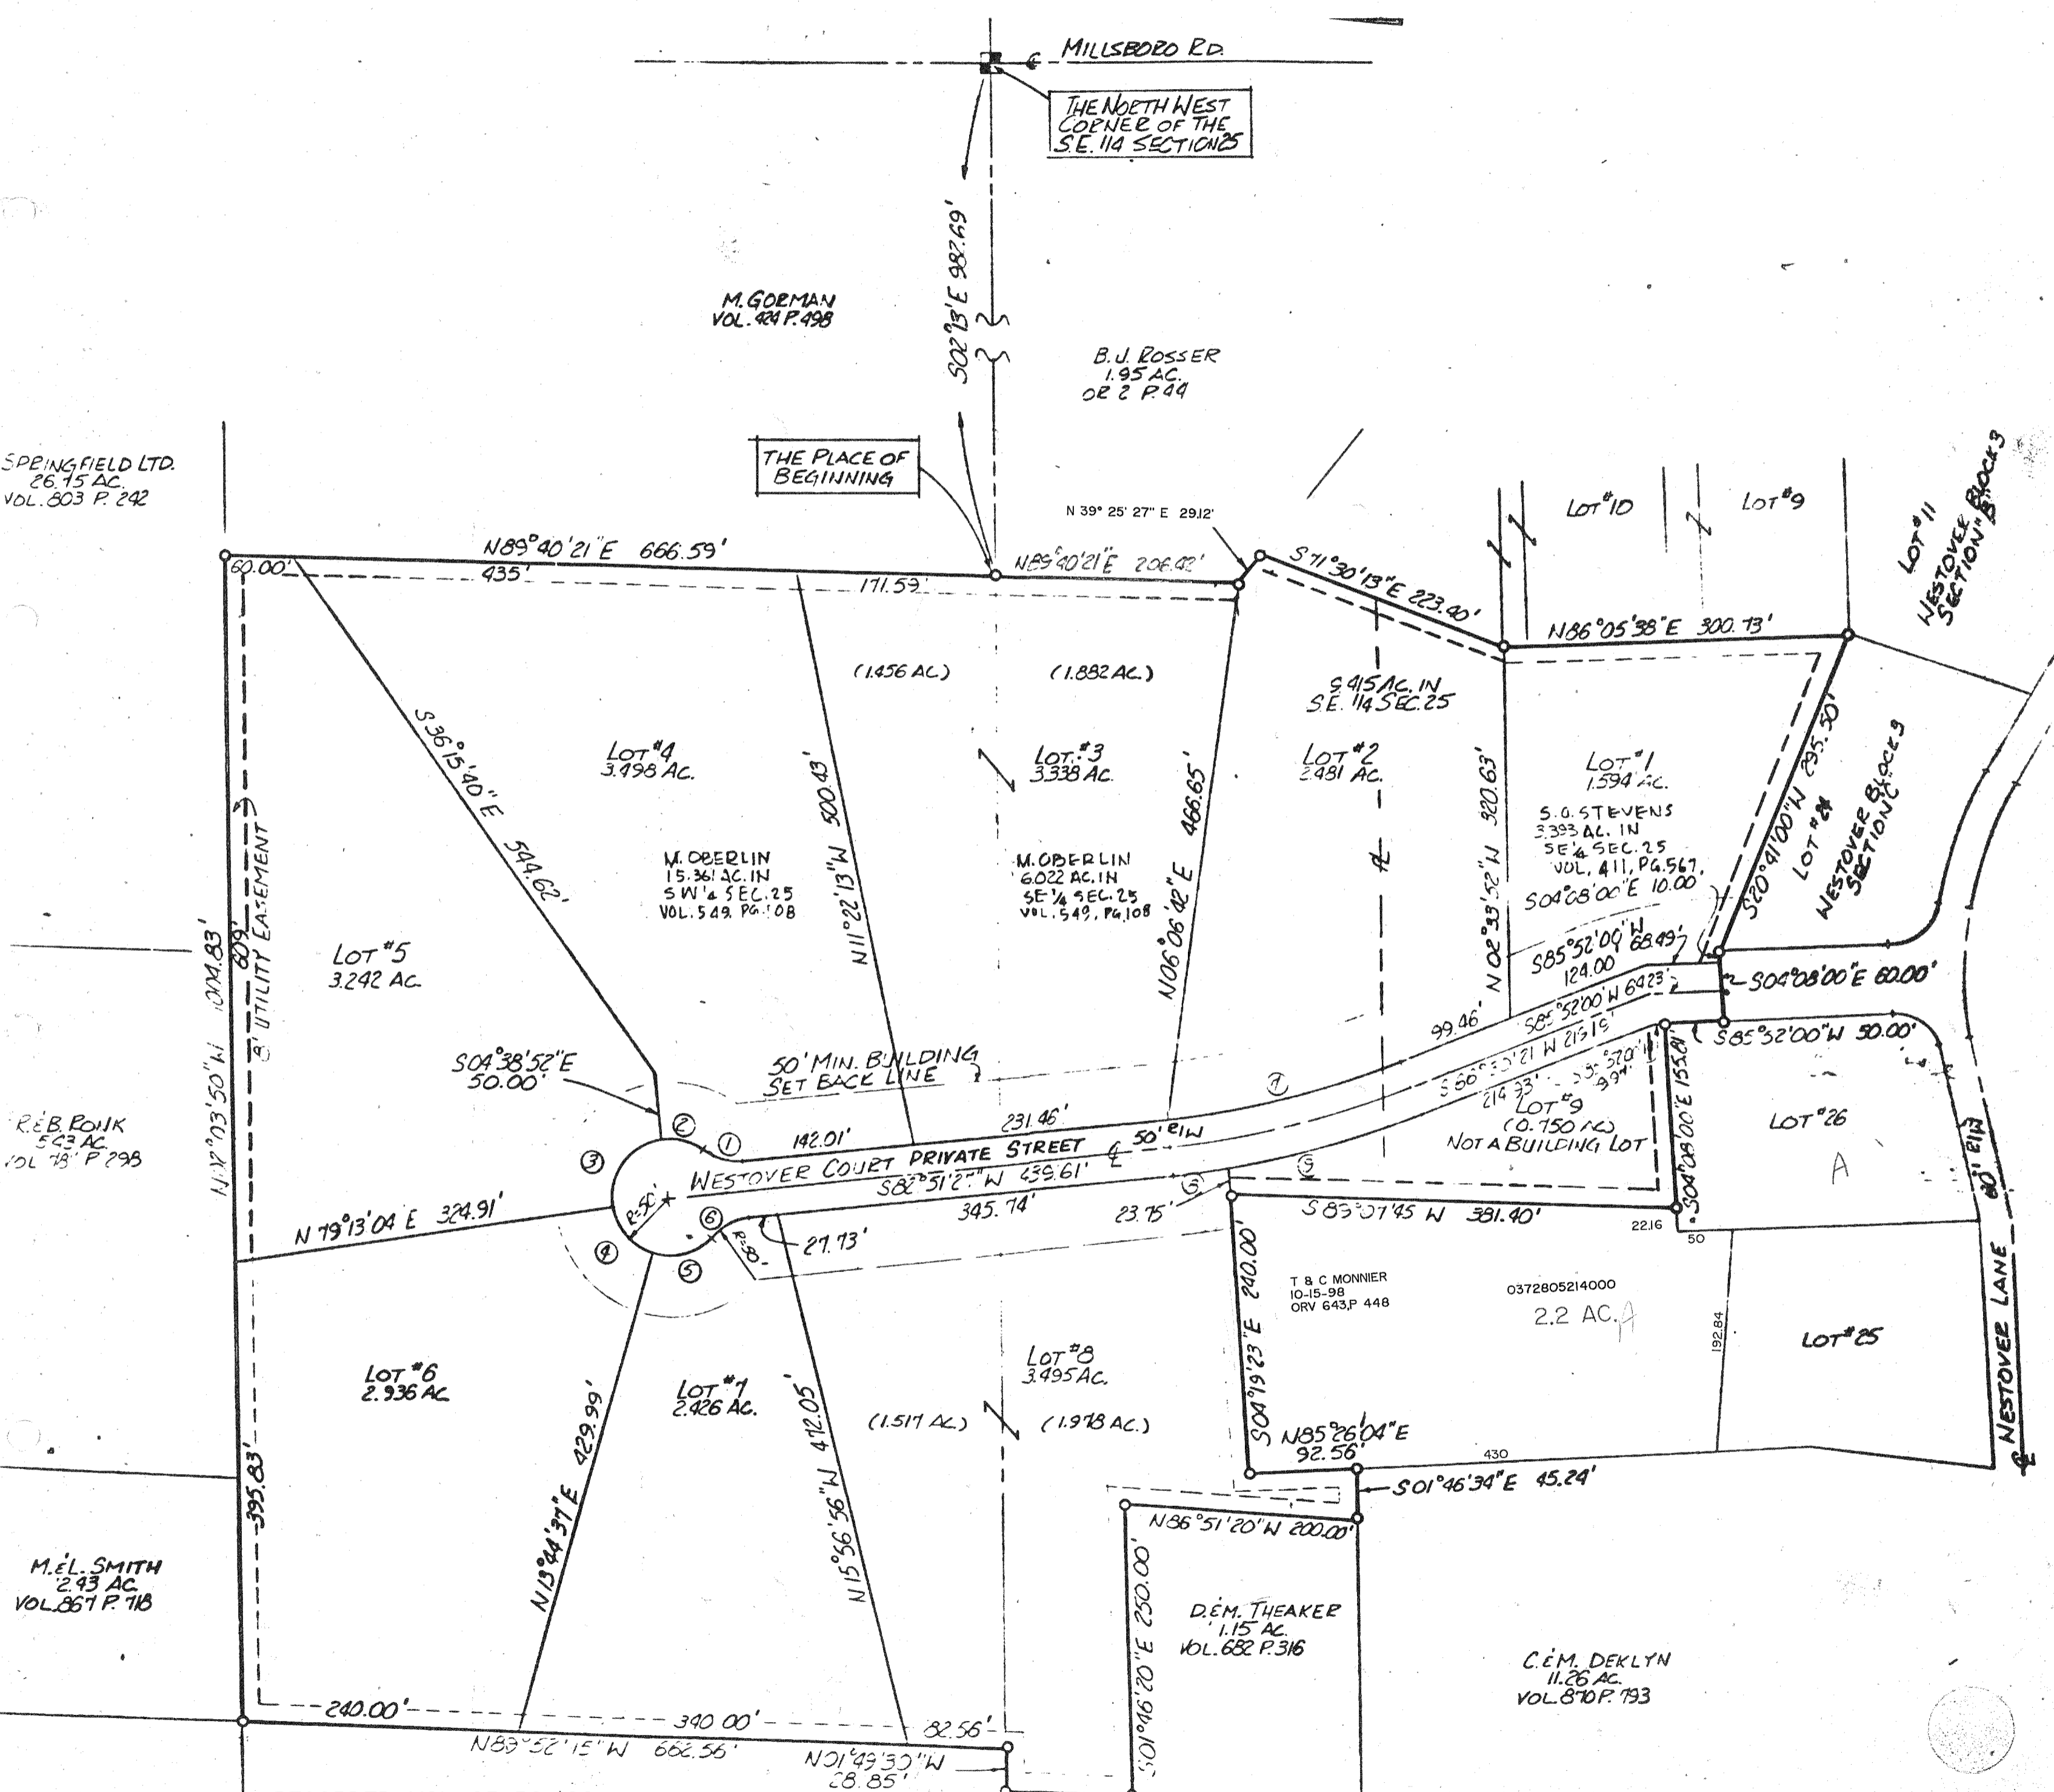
MILLSBORO RD.

THE NORTH WEST CORNER OF THE S.E. 1/4 SECTION 25

S02°13'E 982.69'

M. GORMAN
VOL. 424 P. 498

B.J. ROSSER
1.95 AC.
OR 2 P. 44

SPRINGFIELD LTD.
26.15 AC.
VOL. 803 P. 242

THE PLACE OF BEGINNING

N 39° 25' 27" E 29.12'

LOT #10

LOT #9

LOT #11
WESTOVER BLOCK 3
SECTION "B"

N89°40'21"E 666.59'

60.00'

435'

N89°40'21"E 206.42'

171.59'

S71°30'13"E 223.40'

N86°05'38"E 300.13'

(1.456 AC.)

(1.882 AC.)

5.415 AC. IN
S.E. 1/4 SEC. 25

LOT #4
3.498 AC.

LOT #3
3.338 AC.

LOT #2
2.481 AC.

LOT #1
1.594 AC.

S36°15'40"E 544.62'

N11°22'13"W 500.43'

N06°06'42"E 466.65'

N02°33'52"W 320.63'

S20°41'00"W 295.50'

WESTOVER BLOCK 9
LOT #24
SECTION "C"

S.G. STEVENS
3.393 AC. IN
SE 1/4 SEC. 25
VOL. 411, PG. 567

S04°08'00"E 10.00'

M. OBERLIN
15.361 AC. IN
SW 1/4 SEC. 25
VOL. 549, PG. 108

M. OBERLIN
6.022 AC. IN
SE 1/4 SEC. 25
VOL. 549, PG. 108

N04°03'50"W 1004.83'

608'

8' UTILITY EASEMENT

LOT #5
3.242 AC.

S85°52'00"W 68.49'

124.00

S04°08'00"E 60.00'

99.46'

S85°52'00"W 64.23'

S66°30'21"W 213.19'

S04°38'52"E
50.00'

50' MIN. BUILDING SET BACK LINE

S85°32'00"W 50.00'

214.93'

LOT #9
(0.750 AC.)
NOT A BUILDING LOT

S04°08'00"E 155.81'

LOT #26

A

60' R/W

231.46'

142.01'

50' R/W

WESTOVER COURT PRIVATE STREET

S82°51'27"W 439.61'

R.E.B. PONK
5.63 AC.
VOL. 78 P. 293

N79°13'04"E 324.91'

R=50'

345.74'

23.75'

S83°07'45"W 381.40'

R=50'

27.73'

22.16

50

T & C MONNIER
10-15-98
ORV 643, P 448

0372805214000

2.2 AC. A

192.84

LOT #25

S04°19'23"E 240.00'

LOT #8
3.495 AC.

LOT #6
2.936 AC.

LOT #7
2.426 AC.

(1.517 AC.)

(1.978 AC.)

N85°26'04"E
92.56'

430

WESTOVER LANE

395.83'

N13°44'31"E 429.99'

N15°56'56"W 412.05'

S01°46'34"E 45.24'

N86°51'20"W 200.00'

M.&L. SMITH
2.43 AC.
VOL. 867 P. 718

S01°46'20"E 250.00'

D.&M. THEAKER
1.15 AC.
VOL. 682 P. 316

C.&M. DEKLYN
11.26 AC.
VOL. 870 P. 793

240.00'

340.00'

82.56'

N89°52'15"W 662.56'

N01°49'30"W
28.85'

① ② ③ ④ ⑤ ⑥ ⑦ ⑧ ⑨